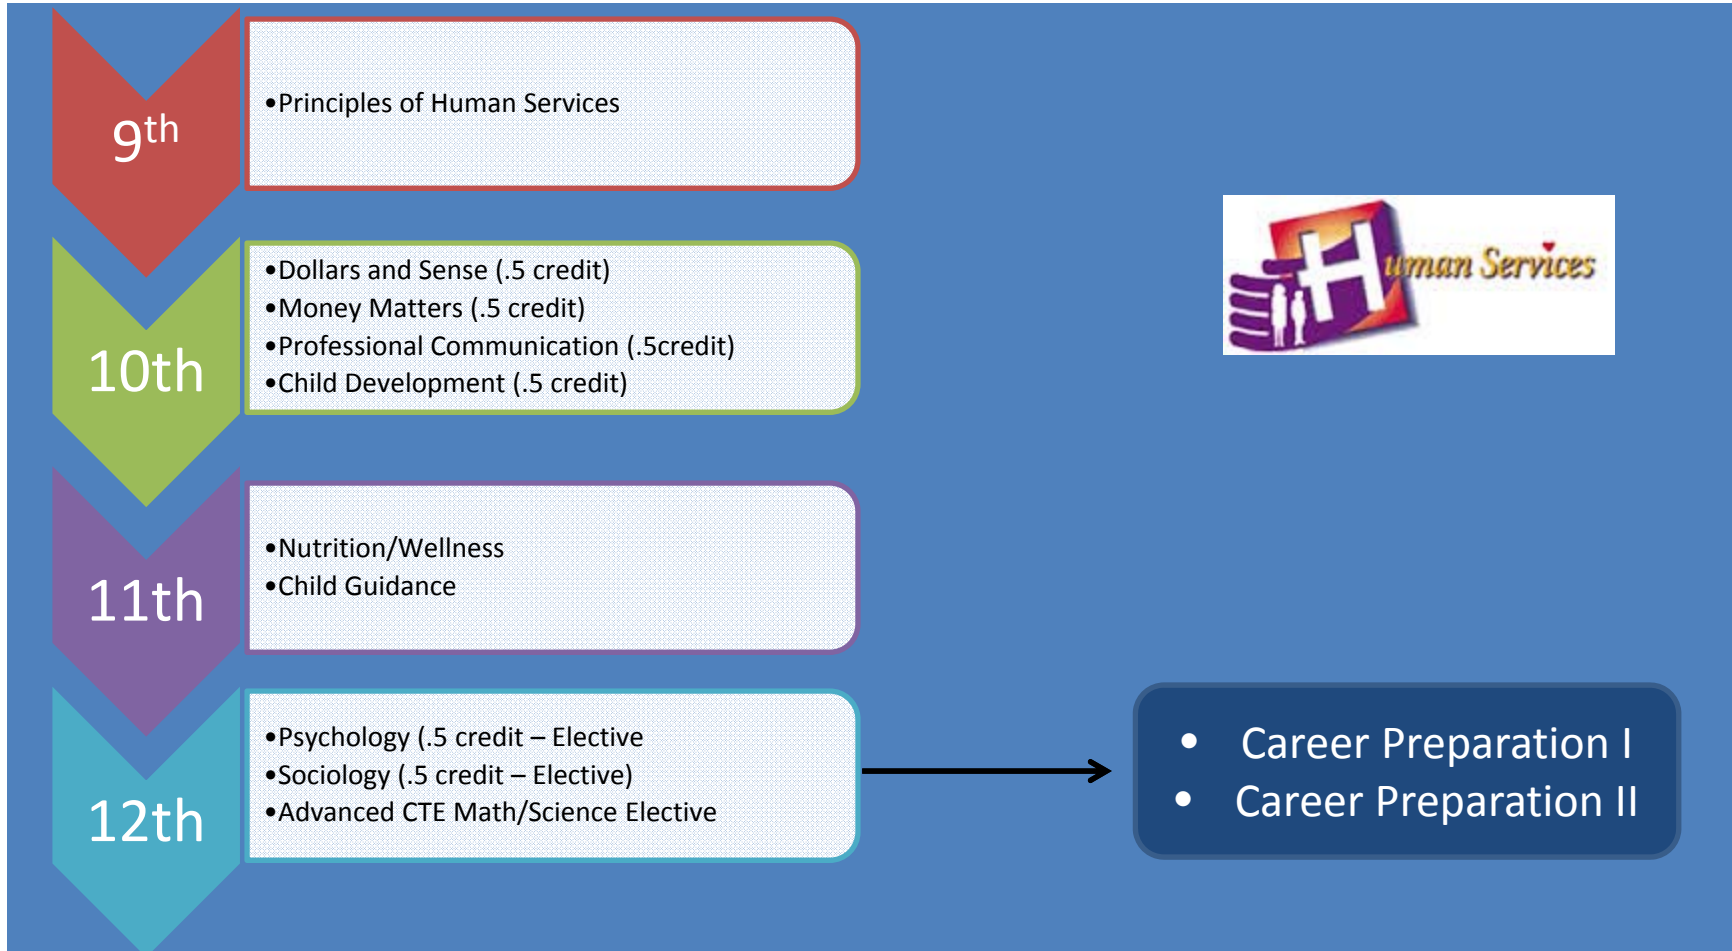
9th

•Principles of Human Services

10th

•Dollars and Sense (.5 credit)
•Money Matters (.5 credit)
•Professional Communication (.5credit)
•Child Development (.5 credit)

11th

•Nutrition/Wellness
•Child Guidance

12th

•Psychology (.5 credit – Elective
•Sociology (.5 credit – Elective)
•Advanced CTE Math/Science Elective

Human Services

• Career Preparation I
• Career Preparation II